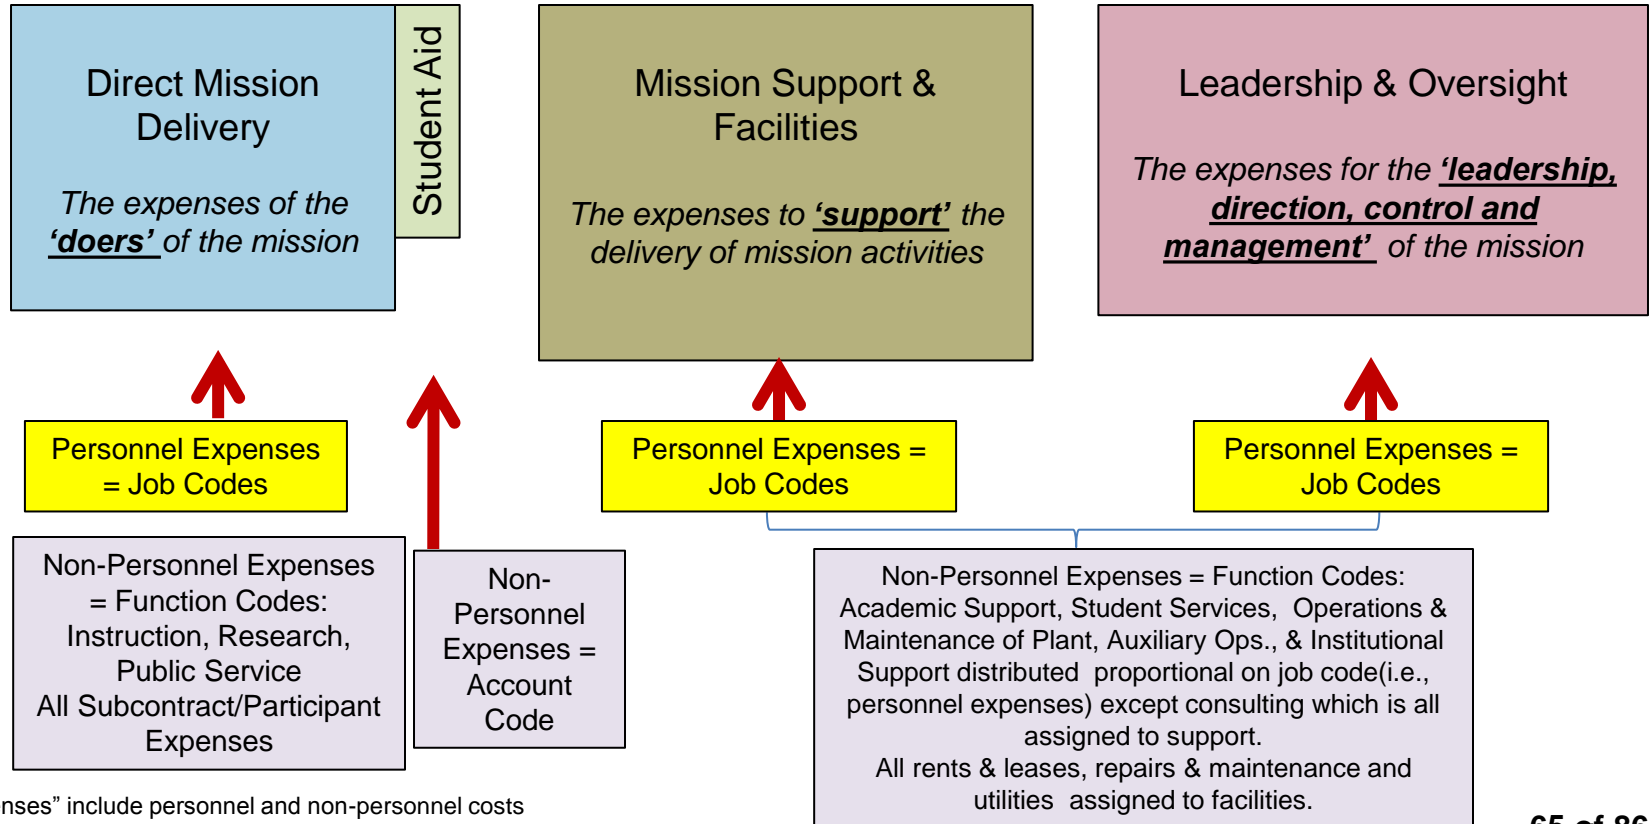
Direct Mission Delivery

The expenses of the **'doers'** of the mission

Student Aid

Mission Support & Facilities

The expenses to **'support'** the delivery of mission activities

Leadership & Oversight

The expenses for the **'leadership, direction, control and management'** of the mission

Personnel Expenses = Job Codes

Personnel Expenses = Job Codes

Personnel Expenses = Job Codes

Non-Personnel Expenses = Function Codes: Instruction, Research, Public Service
All Subcontract/Participant Expenses

Non-Personnel Expenses = Account Code

Non-Personnel Expenses = Function Codes: Academic Support, Student Services, Operations & Maintenance of Plant, Auxiliary Ops., & Institutional Support distributed proportional on job code(i.e., personnel expenses) except consulting which is all assigned to support.
All rents & leases, repairs & maintenance and utilities assigned to facilities.

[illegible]nses" include personnel and non-personnel costs

65 of 86